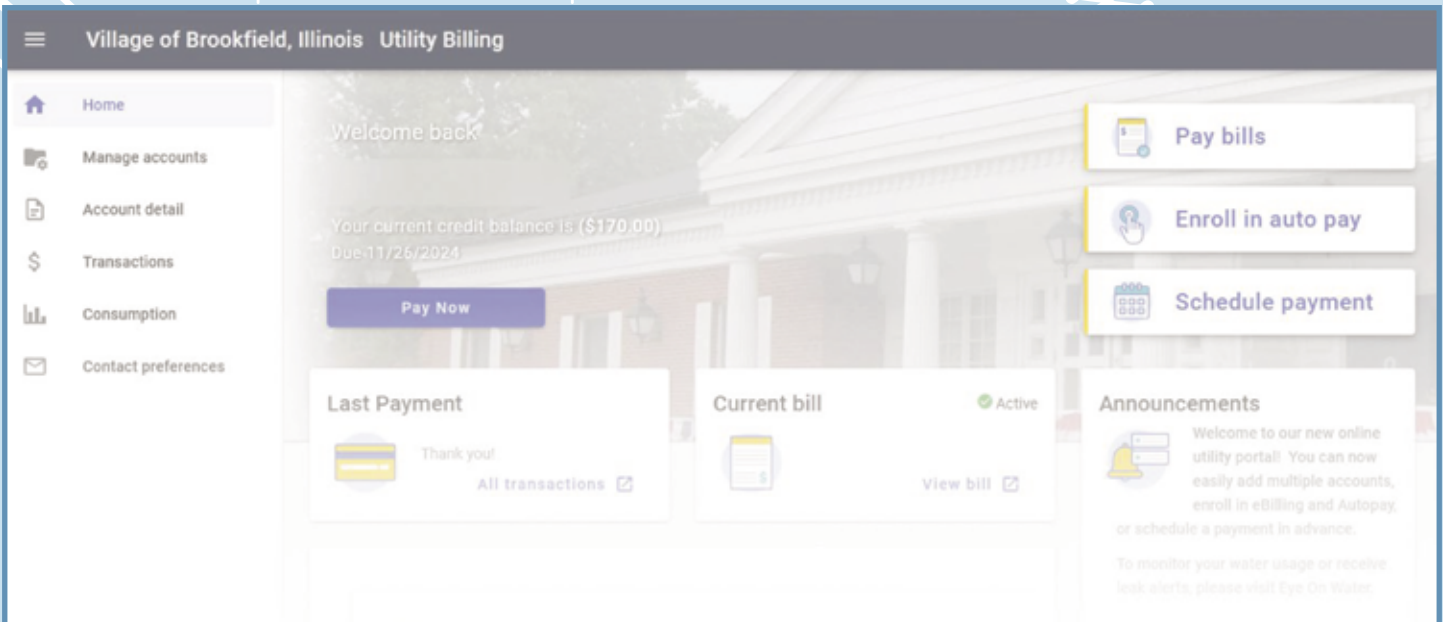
Village of Brookfield, Illinois Utility Billing

Home
Manage accounts
Account detail
Transactions
Consumption
Contact preferences

Welcome back

Your current credit balance is ($170.00)
Due 11/26/2024

Pay Now

Pay bills
Enroll in auto pay
Schedule payment

Last Payment
Thank you!
All transactions

Current bill
Active
View bill

Announcements
Welcome to our new online utility portal! You can now easily add multiple accounts, enroll in eBilling and Autopay, or schedule a payment in advance.

To monitor your water usage or receive leak alerts, please visit Eye On Water.